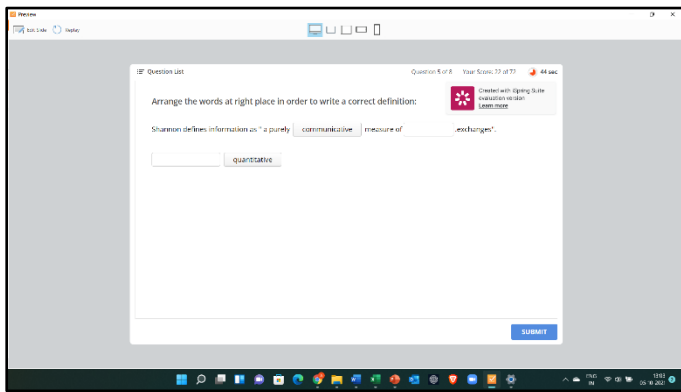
Preview

Edit Slide Replay

Question List

Question 5 of 8 Your Score: 72 of 72 44 sec

Arrange the words at right place in order to write a correct definition:

Created with iSpring Suite evaluation version Learn more

Shannon defines information as " a purely communicative measure of exchanges".

quantitative

SUBMIT

ENG IN 13:53 05-10-2021